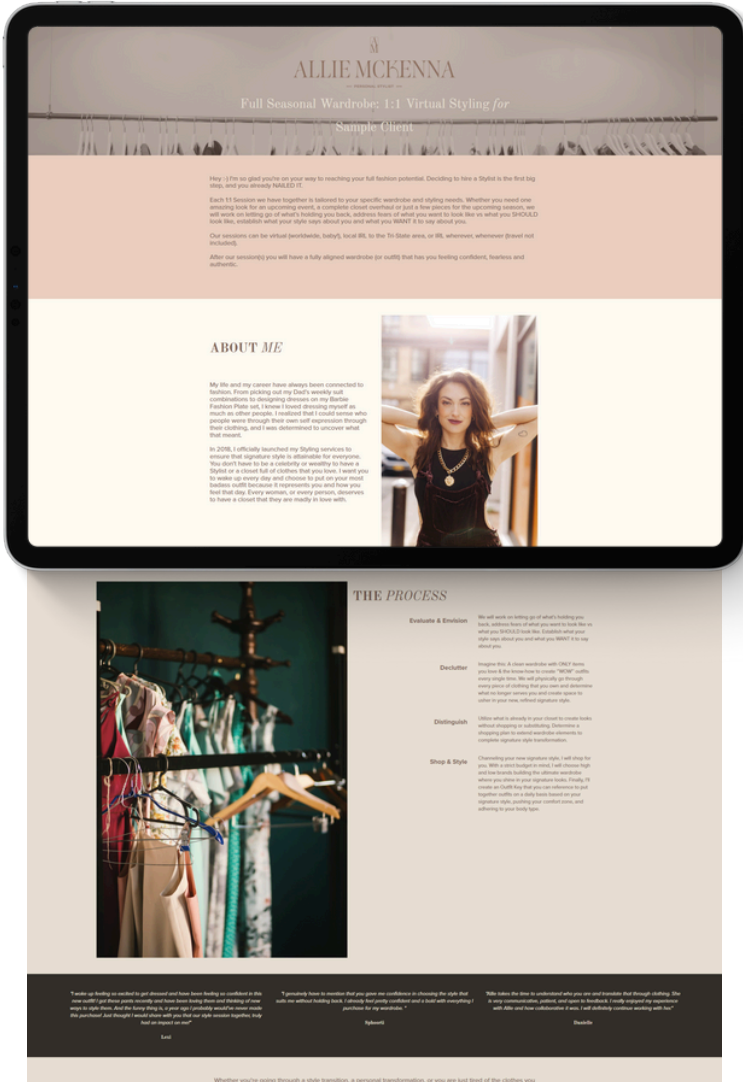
AM

ALLIE MCKENNA

PERSONAL STYLIST

Full Seasonal Wardrobe: 1:1 Virtual Styling *for* Sample Client

Hey :) I'm so glad you're on your way to reaching your full fashion potential. Deciding to hire a Stylist is the first big step, and you already NAILED IT.

Each 1:1 Session we have together is tailored to your specific wardrobe and styling needs. Whether you need one amazing look for an upcoming event, a complete closet overhaul or just a few pieces for the upcoming season, we will work on letting go of what's holding you back, address fears of what you want to look like vs what you SHOULD look like, establish what your style says about you and what you WANT it to say about you.

Our sessions can be virtual (worldwide, baby!), local IRL to the Tri-State area, or IRL wherever, whenever (travel not included).

After our session(s) you will have a fully aligned wardrobe (or outfit) that has you feeling confident, fearless and authentic.

ABOUT *ME*

My life and my career have always been connected to fashion. From picking out my Dad's weekly suit combinations to designing dresses on my Barbie Fashion Plate set, I knew I loved dressing myself as much as other people. I realized that I could sense who people were through their own self expression through their clothing, and I was determined to uncover what that meant.

In 2018, I officially launched my Styling services to ensure that signature style is attainable for everyone. You don't have to be a celebrity or wealthy to have a Stylist or a closet full of clothes that you love. I want you to wake up every day and choose to put on your most badass outfit because it represents you and how you feel that day. Every woman, or every person, deserves to have a closet that they are madly in love with.

THE *PROCESS*

Evaluate & Envision
We will work on letting go of what's holding you back, address fears of what you want to look like vs what you SHOULD look like. Establish what your style says about you and what you WANT it to say about you.

Declutter
Imagine this: A clean wardrobe with ONLY items you love & the know-how to create "WOW" outfits every single time. We will physically go through every piece of clothing that you own and determine what no longer serves you and create space to usher in your new, refined signature style.

Distinguish
Utilize what is already in your closet to create looks without shopping or substituting. Determine a shopping plan to extend wardrobe elements to complete signature style transformation.

Shop & Style
Channeling your new signature style, I will shop for you. With a strict budget in mind, I will choose high and low brands building the ultimate wardrobe where you shine in your signature looks. Finally, I'll create an Outfit Key that you can reference to put together outfits on a daily basis based on your signature style, pushing your comfort zone, and adhering to your body type.

"I woke up feeling so excited to get dressed and have been feeling so confident in this new outfit! I got these pants recently and have been loving them and thinking of new ways to style them. And the funny thing is, a year ago I probably would've never made the purchase! Just thought I would share with you that our style session together, truly had an impact on me!"
Lexi

"I genuinely have to mention that you gave me confidence in choosing the style that suits me without holding back. I already feel pretty confident and a bold with everything I purchase for my wardrobe."
Sylvanti

"Allie takes the time to understand who you are and translate that through clothing. She is very communicative, patient, and open to feedback. I really enjoyed my experience with Allie and how collaborative it was. I will definitely continue working with her!"
Danielle

Whether you're going through a style transition, a personal transformation, or you are just tired of the clothes you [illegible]